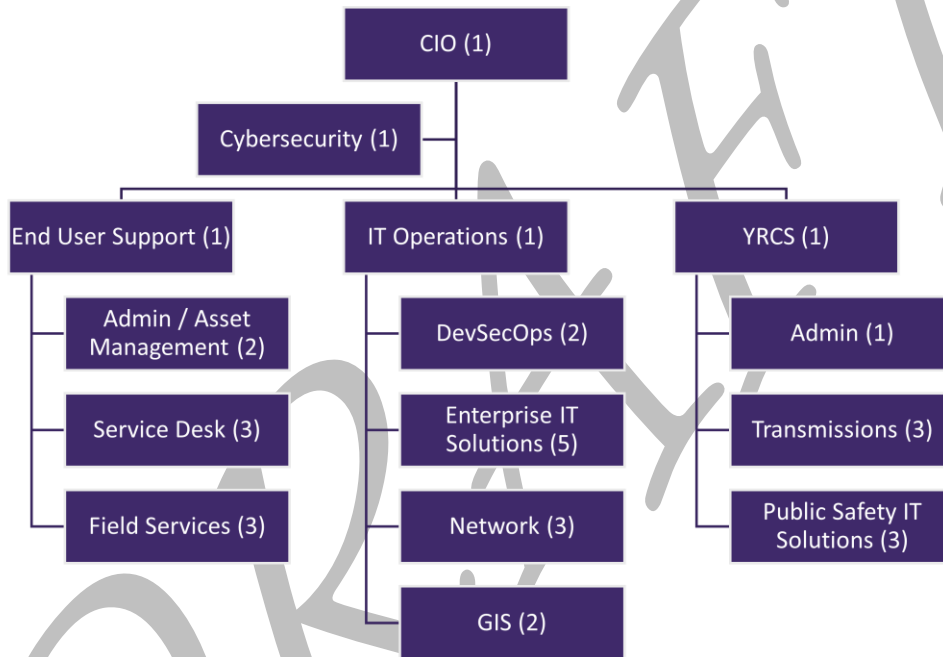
CIO (1)

Cybersecurity (1)

End User Support (1)

Admin / Asset Management (2)

Service Desk (3)

Field Services (3)

IT Operations (1)

DevSecOps (2)

Enterprise IT Solutions (5)

Network (3)

GIS (2)

YRCS (1)

Admin (1)

Transmissions (3)

Public Safety IT Solutions (3)